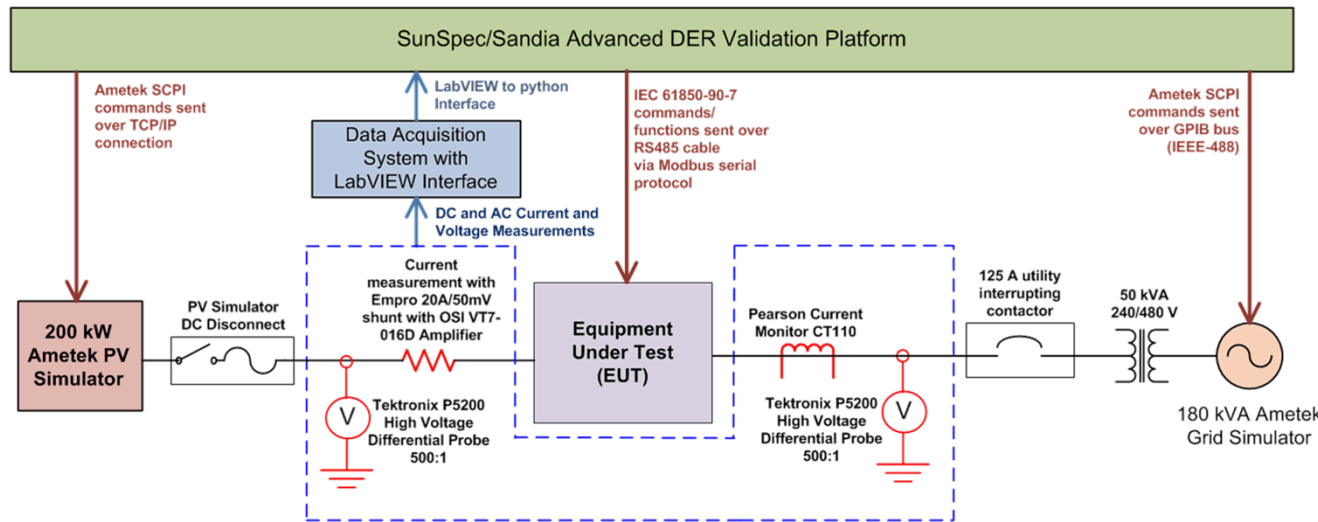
SunSpec/Sandia Advanced DER Validation Platform

Ametek SCPI commands sent over TCP/IP connection

LabVIEW to python Interface

Data Acquisition System with LabVIEW Interface

IEC 61850-90-7 commands/ functions sent over RS485 cable via Modbus serial protocol

Ametek SCPI commands sent over GPIB bus (IEEE-488)

DC and AC Current and Voltage Measurements

Current measurement with Empro 20A/50mV shunt with OSI VT7-016D Amplifier

200 kW Ametek PV Simulator

PV Simulator DC Disconnect

V

Tektronix P5200 High Voltage Differential Probe 500:1

Equipment Under Test (EUT)

Pearson Current Monitor CT110

Tektronix P5200 High Voltage Differential Probe 500:1

V

125 A utility interrupting contactor

50 kVA 240/480 V

180 kVA Ametek Grid Simulator